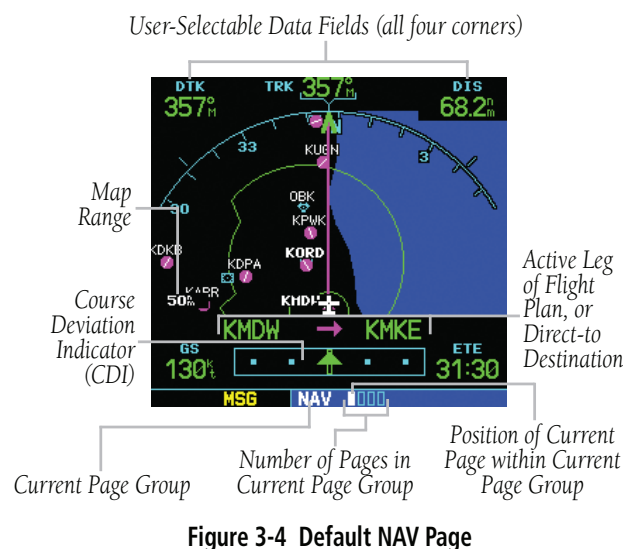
User-Selectable Data Fields (all four corners)

DTK
357°M

TRK 357°M

DIS
68.2nm

33

N

KUGN

3

Map Range

30

OBK

KPWK

KDKB

KDPA

KORD

KARR

50nm

KMDW

Active Leg of Flight Plan, or Direct-to Destination

Course Deviation Indicator (CDI)

KMDW → KMKE

GS
130kt

ETE
31:30

MSG NAV

Current Page Group

Number of Pages in Current Page Group

Position of Current Page within Current Page Group

Figure 3-4 Default NAV Page